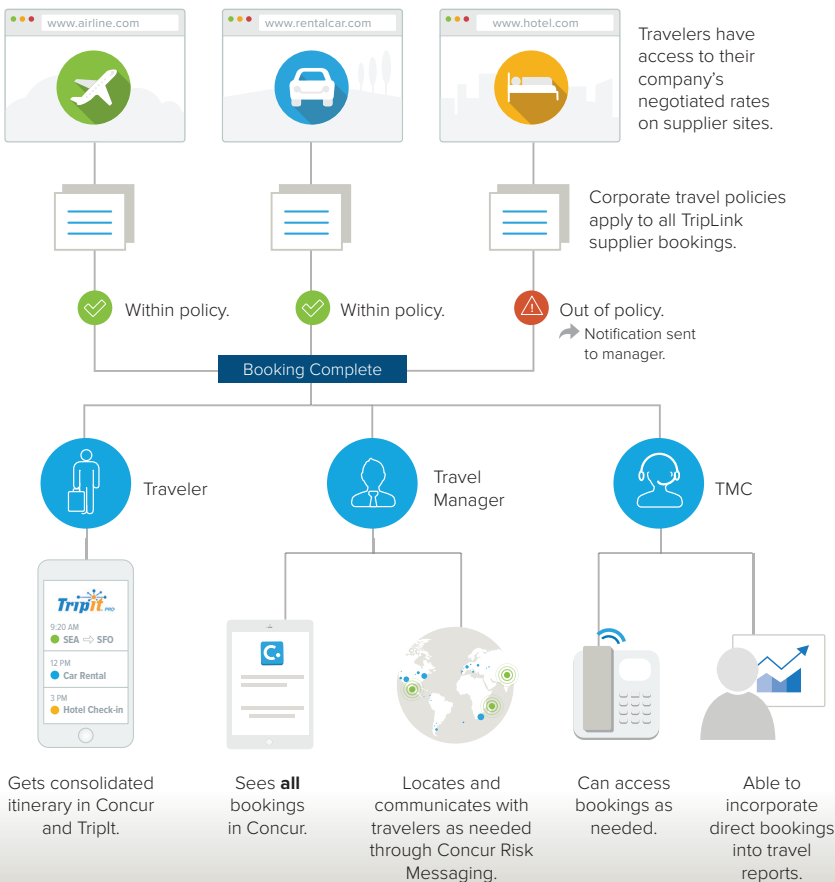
www.airline.com

www.rentalcar.com

www.hotel.com

Travelers have access to their company's negotiated rates on supplier sites.

Corporate travel policies apply to all TripLink supplier bookings.

Within policy.

Within policy.

Out of policy.

Notification sent to manager.

Booking Complete

Traveler

Travel Manager

TMC

TripIt PRO

9:20 AM

SEA ⇨ SFO

12 PM

Car Rental

3 PM

Hotel Check-in

Gets consolidated itinerary in Concur and TripIt.

Sees **all** bookings in Concur.

Locates and communicates with travelers as needed through Concur Risk Messaging.

Can access bookings as needed.

Able to incorporate direct bookings into travel reports.